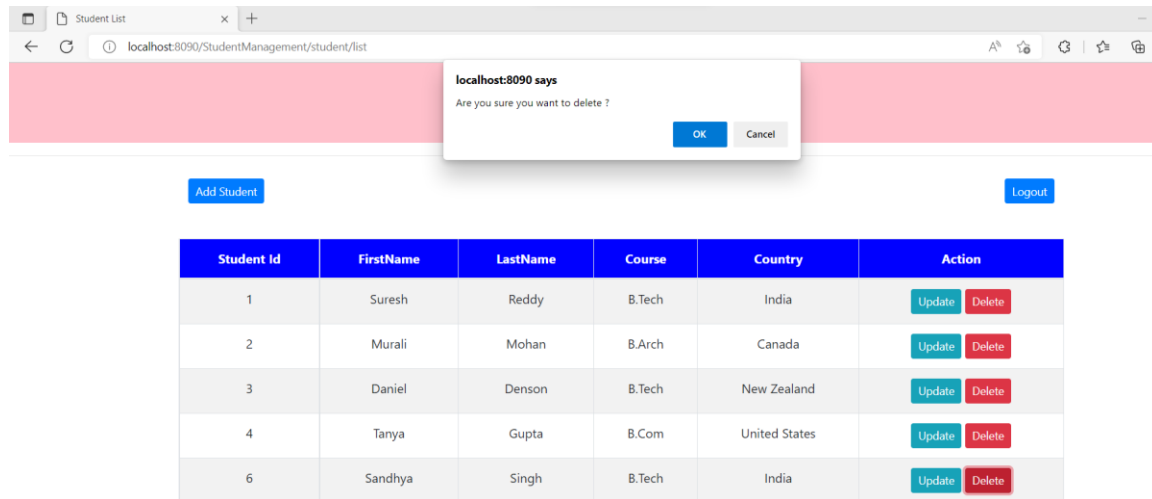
Student List × +

localhost:8090/StudentManagement/student/list

localhost:8090 says

Are you sure you want to delete ?

OK Cancel

Add Student

Logout

| Student Id | FirstName | LastName | Course | Country | Action |
|---|---|---|---|---|---|
| 1 | Suresh | Reddy | B.Tech | India | Update Delete |
| 2 | Murali | Mohan | B.Arch | Canada | Update Delete |
| 3 | Daniel | Denson | B.Tech | New Zealand | Update Delete |
| 4 | Tanya | Gupta | B.Com | United States | Update Delete |
| 6 | Sandhya | Singh | B.Tech | India | Update Delete |